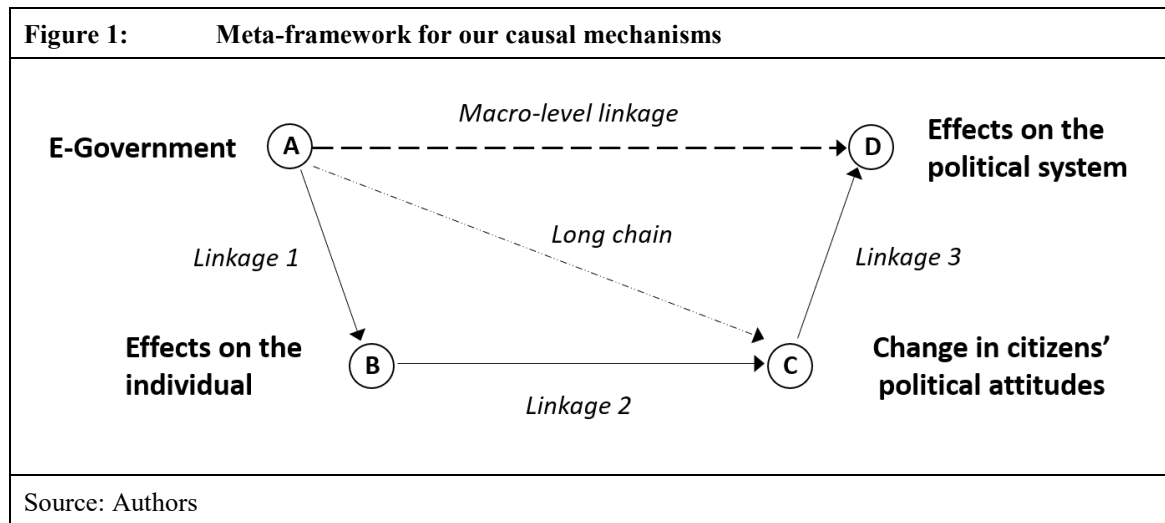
Figure 1: Meta-framework for our causal mechanisms

Macro-level linkage

E-Government

A

D

Effects on the political system

Long chain

Linkage 1

Linkage 3

Effects on the individual

B

C

Change in citizens' political attitudes

Linkage 2

Source: Authors